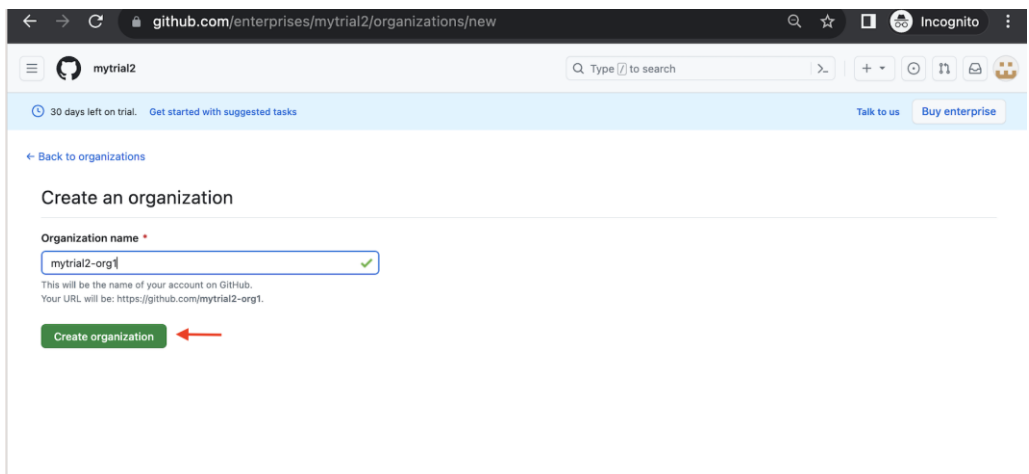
github.com/enterprises/mytrial2/organizations/new

Incognito

mytrial2

Type / to search

30 days left on trial. Get started with suggested tasks

Talk to us Buy enterprise

← Back to organizations

Create an organization

Organization name *

mytrial2-org1

This will be the name of your account on GitHub.
Your URL will be: https://github.com/mytrial2-org1.

Create organization